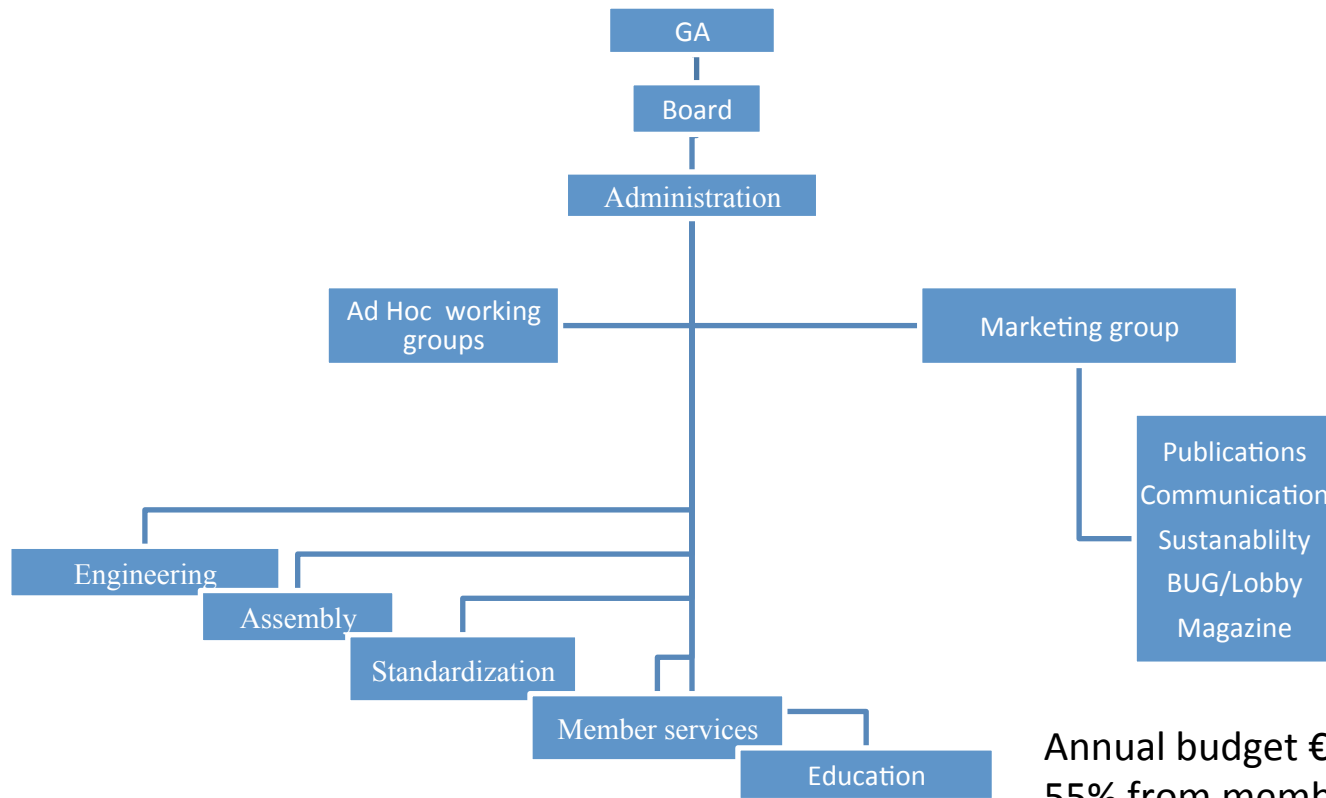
GA

Board

Administration

Ad Hoc working groups

Marketing group

Publications
Communication
Sustanablilty
BUG/Lobby
Magazine

Engineering

Assembly

Standardization

Member services

Education

Annual budget €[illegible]
55% from memb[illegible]